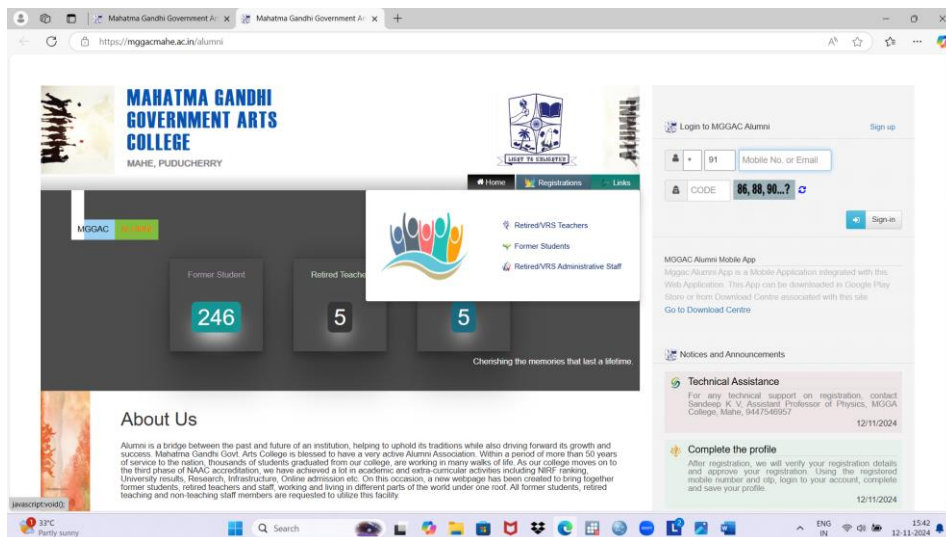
Mahatma Gandhi Government Ar ×
Mahatma Gandhi Government Ar ×
https://mggacmahe.ac.in/alumni

MAHATMA GANDHI GOVERNMENT ARTS COLLEGE
MAHE, PUDUCHERRY

LIGHT TO ENLIGHTEN

Home
Registrations
Links

MGGAC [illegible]

Former Student
246

Retired Teache
5

5

Retired/VRS Teachers
Former Students
Retired/VRS Administrative Staff

Cherishing the memories that last a lifetime.

About Us

Alumni is a bridge between the past and future of an institution, helping to uphold its traditions while also driving forward its growth and success. Mahatma Gandhi Govt. Arts College is blessed to have a very active Alumni Association. Within a period of more than 50 years of service to the nation, thousands of students graduated from our college, are working in many walks of life. As our college moves on to the third phase of NAAC accreditation, we have achieved a lot in academic and extra-curricular activities including NIRF ranking, University results, Research, Infrastructure, Online admission etc. On this occasion, a new webpage has been created to bring together former students, retired teachers and staff, working and living in different parts of the world under one roof. All former students, retired teaching and non-teaching staff members are requested to utilize this facility.

Login to MGGAC Alumni
Sign up
+ 91
Mobile No. or Email
CODE
86, 88, 90...?
Sign-in

MGGAC Alumni Mobile App
Mggac Alumni App is a Mobile Application integrated with this Web Application. This App can be downloaded in Google Play Store or from Download Centre associated with this site
Go to Download Centre

Notices and Announcements

Technical Assistance
For any technical support on registration, contact Sandeep K V, Assistant Professor of Physics, MGGA College, Mahe, 9447546957
12/11/2024

Complete the profile
After registration, we will verify your registration details and approve your registration. Using the registered mobile number and otp, login to your account, complete and save your profile.
12/11/2024

javascript:void(0);
33°C
Partly sunny
Search
ENG
IN
15:42
12-11-2024